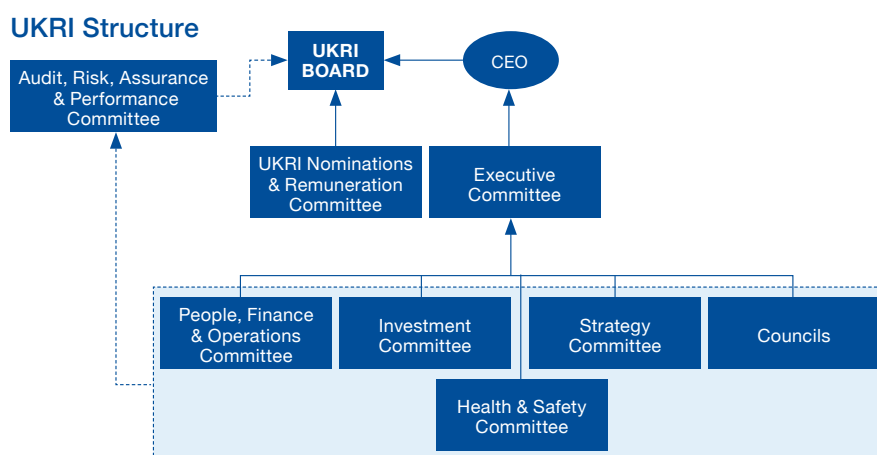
UKRI Structure

Audit, Risk, Assurance & Performance Committee

UKRI BOARD

CEO

UKRI Nominations & Remuneration Committee

Executive Committee

People, Finance & Operations Committee

Investment Committee

Strategy Committee

Councils

Health & Safety Committee